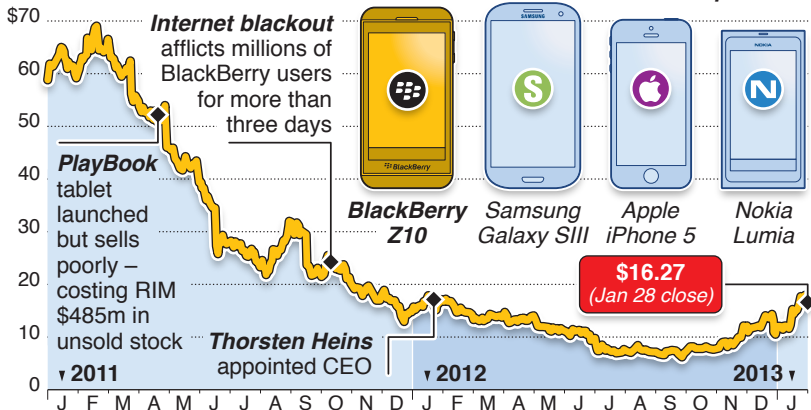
$70
60
50
40
30
20
10
0

Internet blackout afflicts millions of BlackBerry users for more than three days

PlayBook tablet launched but sells poorly – costing RIM $485m in unsold stock

Thorsten Heins appointed CEO

BlackBerry

BlackBerry Z10

Samsung Galaxy SIII

Apple iPhone 5

NOKIA

Nokia Lumia

$16.27
(Jan 28 close)

2011
2012
2013

J F M A M J J A S O N D J F M A M J J A S O N D J